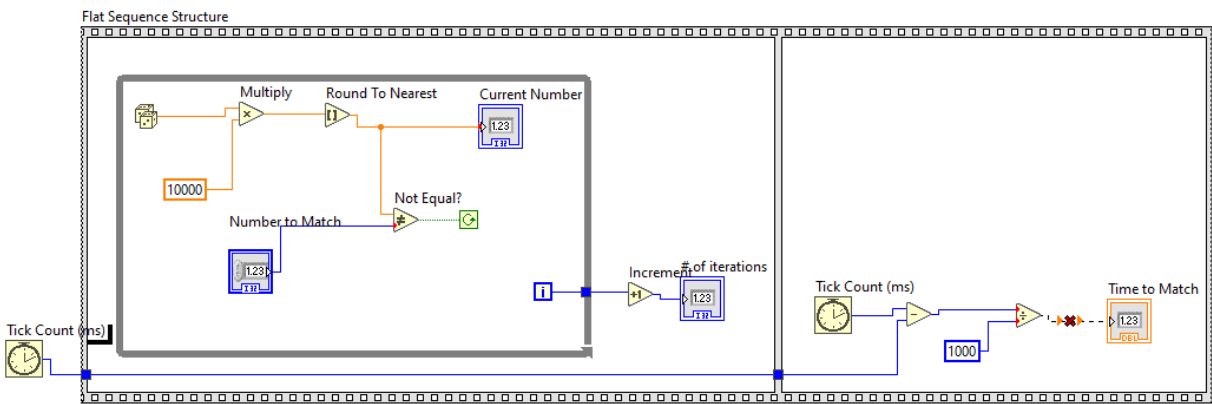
Flat Sequence Structure

Multiply

Round To Nearest

Current Number

1.23

10000

Not Equal?

Number to Match

1.23

I32

I32

i

Increment

# of iterations

1.23

I32

Tick Count (ms)

Tick Count (ms)

Time to Match

1.23

DBL

1000